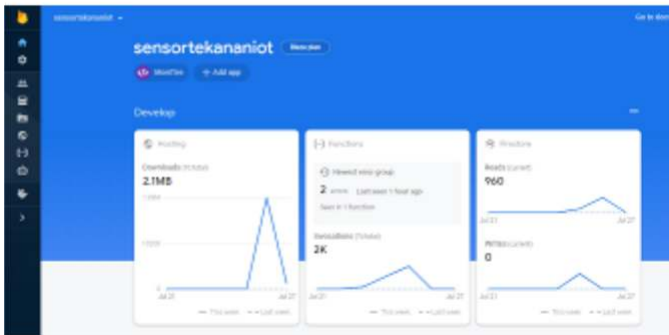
sensortekananiot ▾

Go to docs

sensortekananiot

Blaze plan

MoodTec

+ Add app

Develop

Hosting

Downloads (Today)

2.1MB

Jul 21

Jul 27

— This week

- - Last week

Functions

Newest error group

2 errors

Last seen: 1 hour ago

Seen in 1 function

Invocations (Today)

2K

Jul 21

Jul 27

— This week

- - Last week

Firestore

Reads (current)

960

Jul 21

Jul 27

Writes (current)

0

Jul 21

Jul 27

— This week

- - Last week